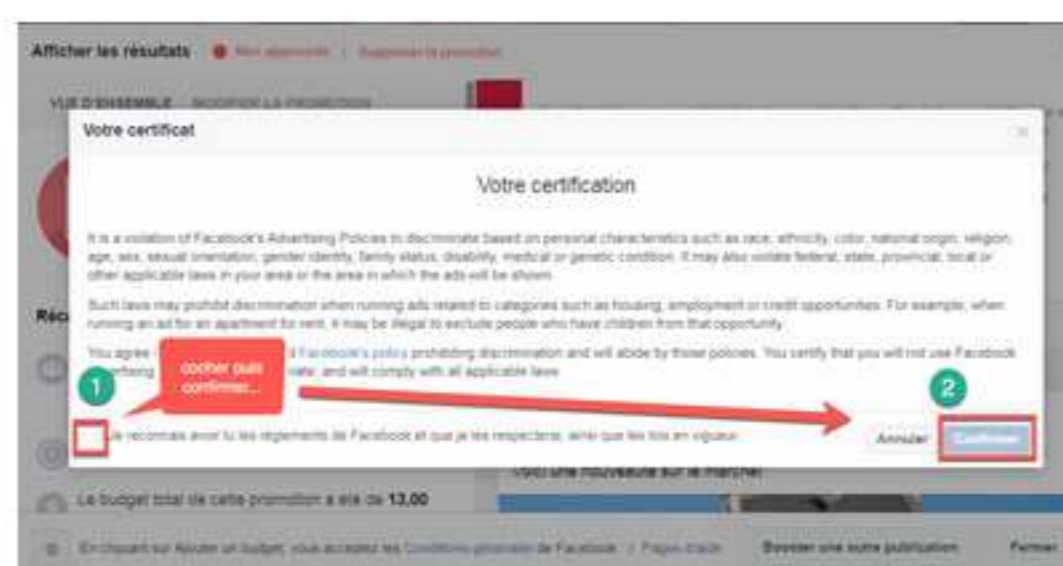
Afficher les résultats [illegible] | Supprimer la promotion

VUE D'ENSEMBLE MODIFIER LA PROMOTION

Votre certificat

Votre certification

It is a violation of Facebook's Advertising Policies to discriminate based on personal characteristics such as race, ethnicity, color, national origin, religion, age, sex, sexual orientation, gender identity, family status, disability, medical or genetic condition. It may also violate federal, state, provincial, local or other applicable laws in your area or the area in which the ads will be shown.

Such laws may prohibit discrimination when running ads related to categories such as housing, employment or credit opportunities. For example, when running an ad for an apartment for rent, it may be illegal to exclude people who have children from that opportunity.

You agree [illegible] Facebook's policy prohibiting discrimination and will abide by those policies. You certify that you will not use Facebook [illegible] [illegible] and will comply with all applicable laws.

Réc

1

cocher puis confirmer...

2

Je reconnais avoir lu les règlements de Facebook et que je les respecterai, ainsi que les lois en vigueur.

Annuler

Confirmer

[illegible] une nouveauté sur le marché

Le budget total de cette promotion a été de 13,00

En cliquant sur Ajouter un budget, vous acceptez les Conditions générales de Facebook · Pages d'aide

Booster une autre publication

Fermer